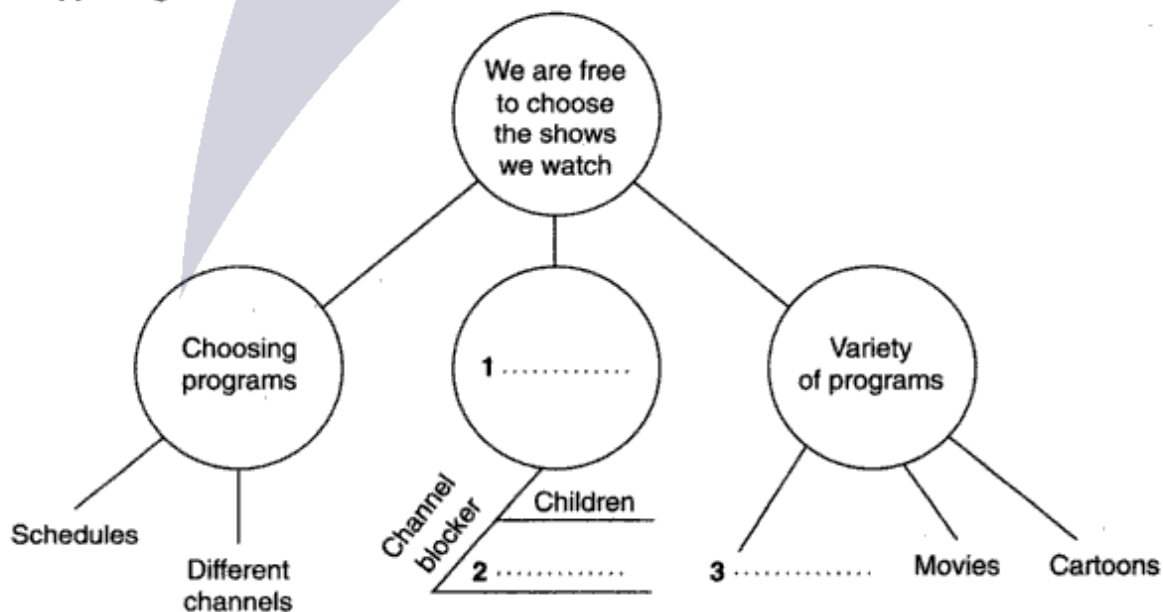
We are free to choose the shows we watch

Choosing programs

Schedules

Different channels

1 ............

Channel blocker

Children

2 ............

Variety of programs

3 ............

Movies

Cartoons